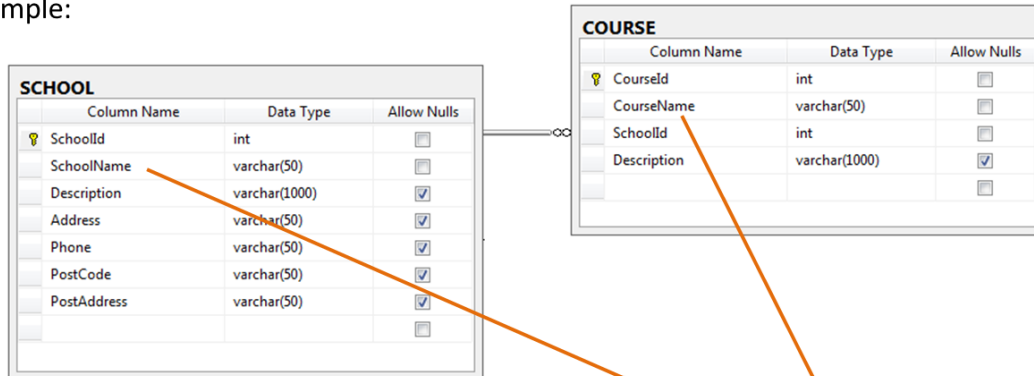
mple:

SCHOOL

| | Column Name | Data Type | Allow Nulls |
|---|---|---|---|
| 🔑 | SchoolId | int | ☐ |
| | SchoolName | varchar(50) | ☐ |
| | Description | varchar(1000) | ☑ |
| | Address | varchar(50) | ☑ |
| | Phone | varchar(50) | ☑ |
| | PostCode | varchar(50) | ☑ |
| | PostAddress | varchar(50) | ☑ |
| | | | ☐ |

COURSE

| | Column Name | Data Type | Allow Nulls |
|---|---|---|---|
| 🔑 | CourseId | int | ☐ |
| | CourseName | varchar(50) | ☐ |
| | SchoolId | int | ☐ |
| | Description | varchar(1000) | ☑ |
| | | | ☐ |